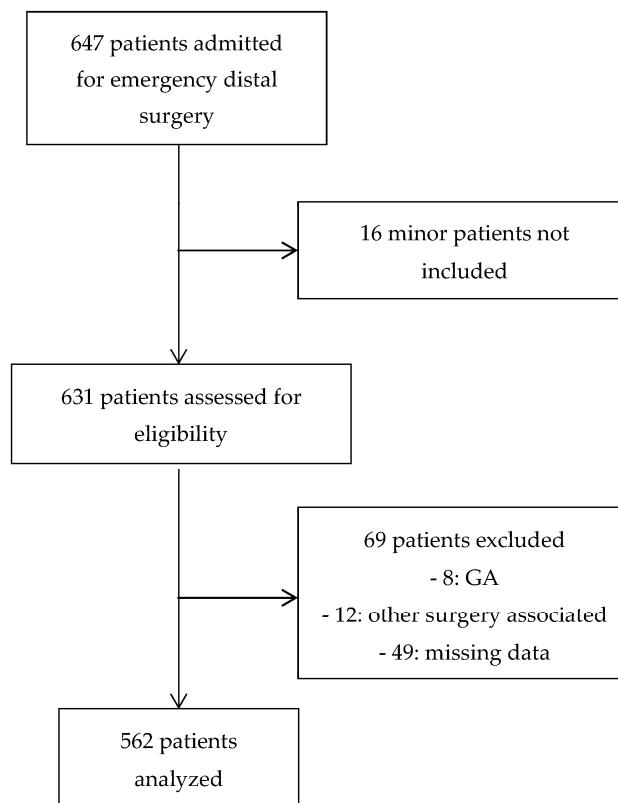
647 patients admitted for emergency distal surgery

16 minor patients not included

631 patients assessed for eligibility

69 patients excluded
- 8: GA
- 12: other surgery associated
- 49: missing data

562 patients analyzed